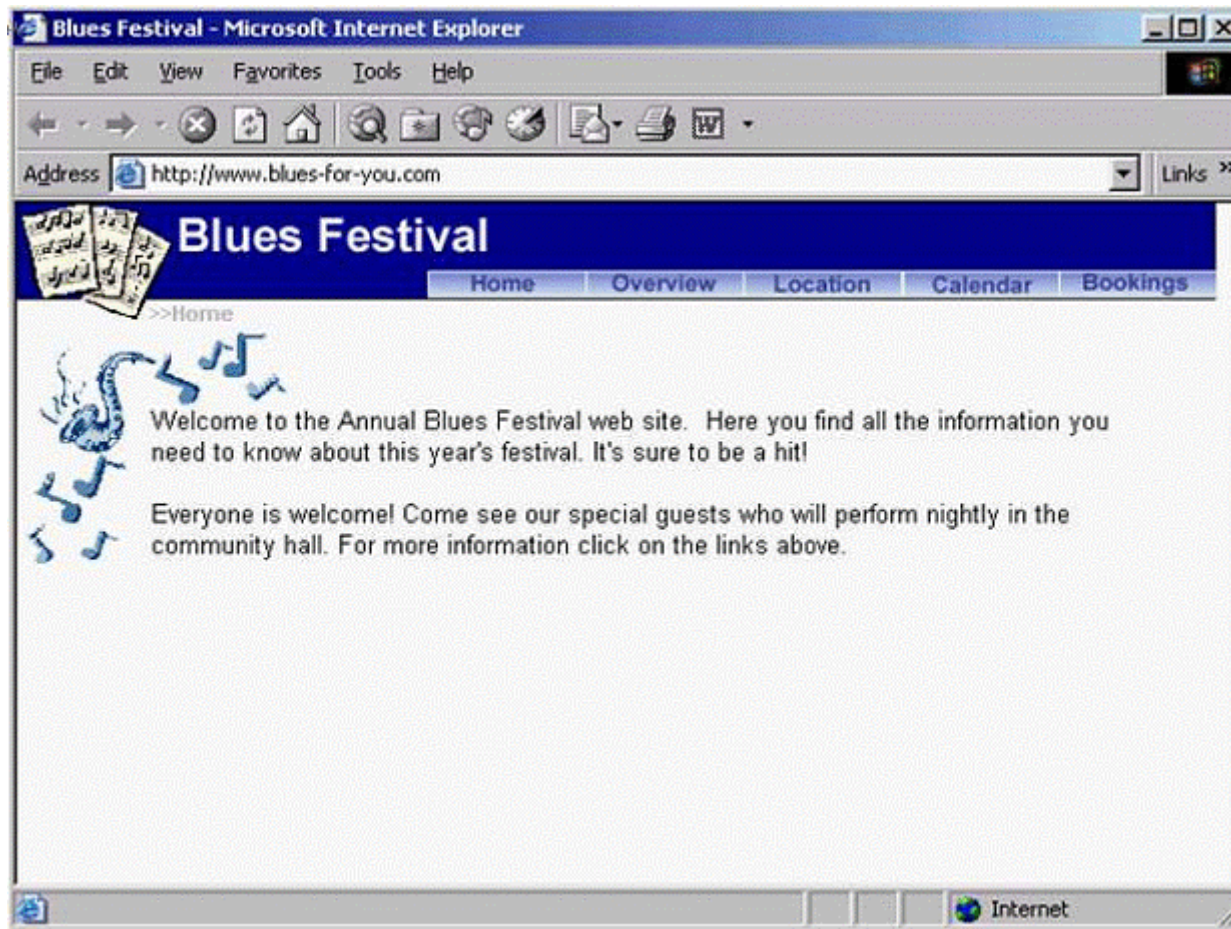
Blues Festival - Microsoft Internet Explorer

File Edit View Favorites Tools Help

Address http://www.blues-for-you.com

Links »

Blues Festival

Home Overview Location Calendar Bookings

>>Home

Welcome to the Annual Blues Festival web site. Here you find all the information you need to know about this year's festival. It's sure to be a hit!

Everyone is welcome! Come see our special guests who will perform nightly in the community hall. For more information click on the links above.

Internet